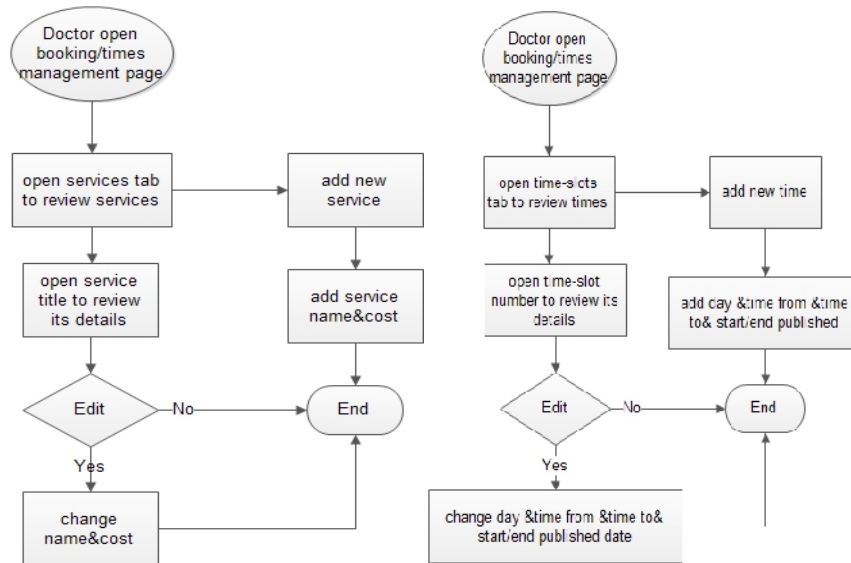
Doctor open booking/times management page

open services tab to review services

add new service

open service title to review its details

add service name&cost

Edit

No

End

Yes

change name&cost

Doctor open booking/times management page

open time-slots tab to review times

add new time

open time-slot number to review its details

add day &time from &time to& start/end published

Edit

No

End

Yes

change day &time from &time to& start/end published date